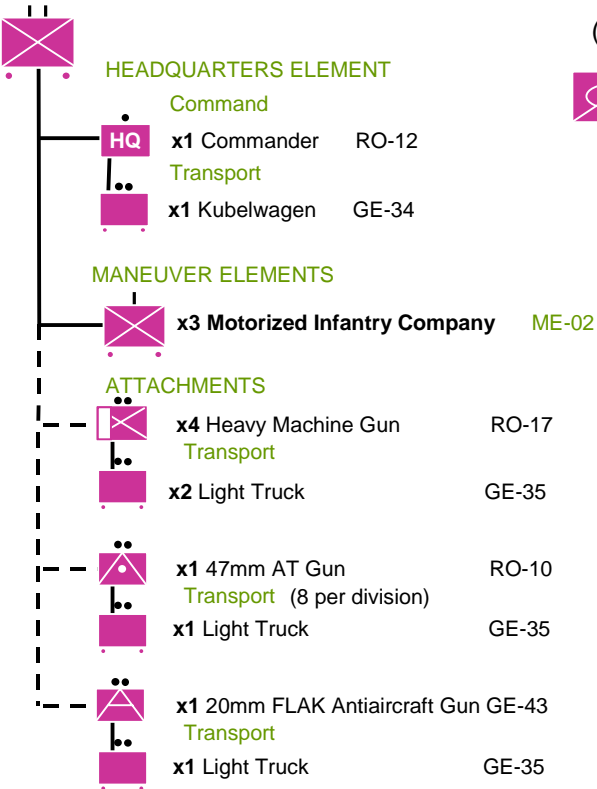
HEADQUARTERS ELEMENT

Command

HQ

**x1** Commander RO-12

Transport

**x1** Kubelwagen GE-34

MANEUVER ELEMENTS

**x3 Motorized Infantry Company** ME-02

ATTACHMENTS

**x4** Heavy Machine Gun RO-17

Transport

**x2** Light Truck GE-35

**x1** 47mm AT Gun RO-10

Transport (8 per division)

**x1** Light Truck GE-35

**x1** 20mm FLAK Antiaircraft Gun GE-43

Transport

**x1** Light Truck GE-35

(